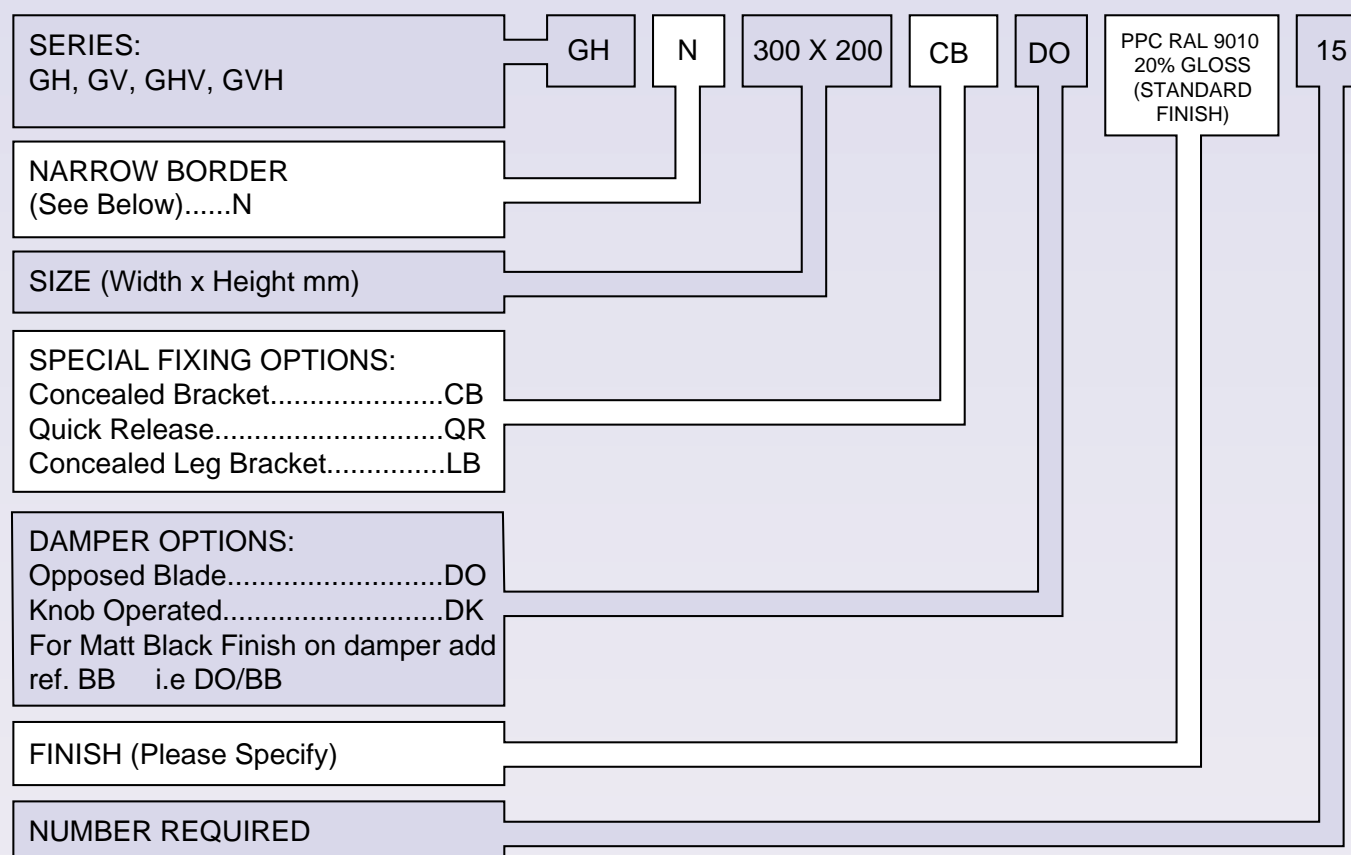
GH N 300 X 200 CB DO PPC RAL 9010 20% GLOSS (STANDARD FINISH) 15

SERIES:
GH, GV, GHV, GVH

NARROW BORDER
(See Below)......N

SIZE (Width x Height mm)

SPECIAL FIXING OPTIONS:
Concealed Bracket......................CB
Quick Release............................QR
Concealed Leg Bracket...............LB

DAMPER OPTIONS:
Opposed Blade...........................DO
Knob Operated...........................DK
For Matt Black Finish on damper add ref. BB i.e DO/BB

FINISH (Please Specify)

NUMBER REQUIRED